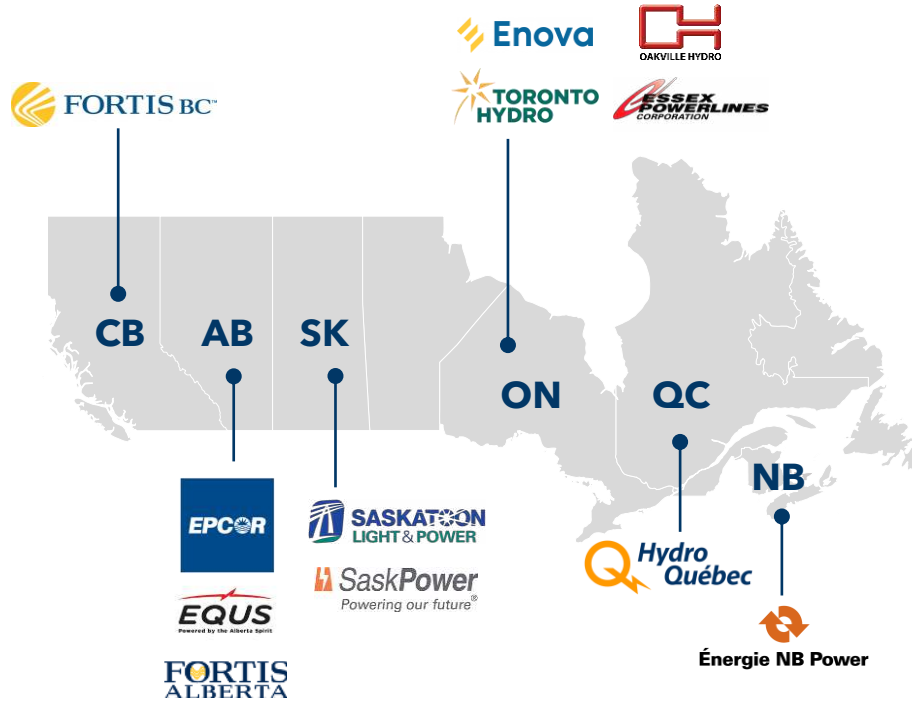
Enova

OAKVILLE HYDRO

FORTIS BC™

TORONTO HYDRO

ESSEX POWERLINES CORPORATION

CB

AB

SK

ON

QC

NB

EPCOR

SASKATOON LIGHT & POWER

SaskPower Powering our future®

EQUS Powered by the Alberta Spirit

FORTIS ALBERTA

Hydro Québec

Énergie NB Power